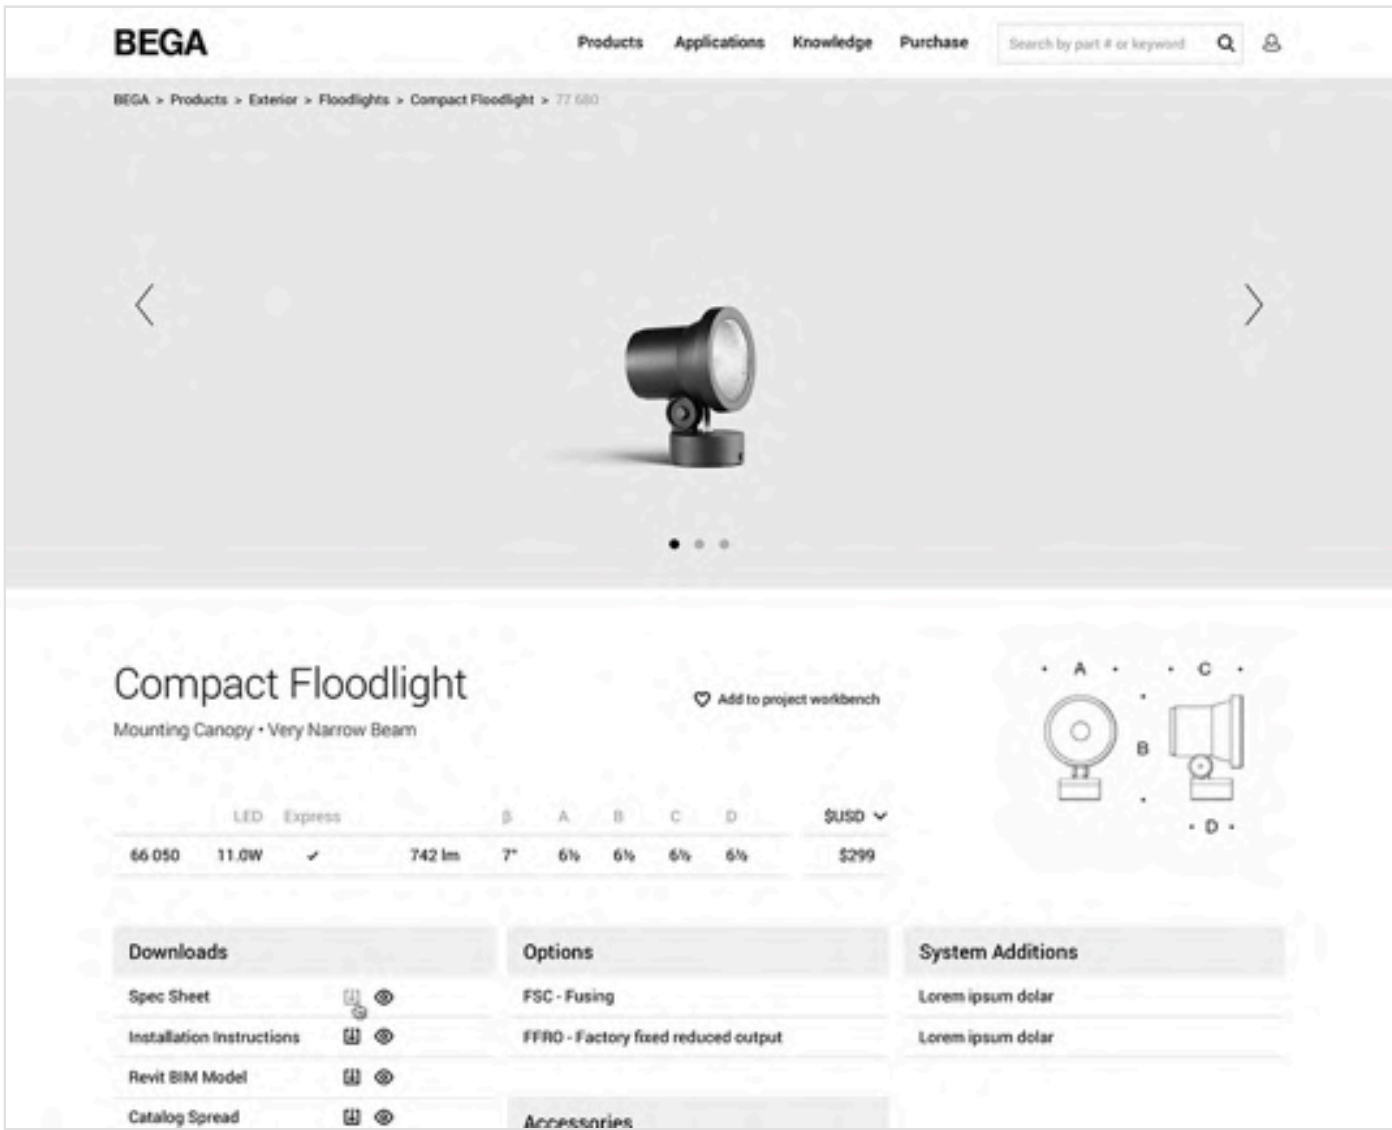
BEGA

Products Applications Knowledge Purchase Search by part # or keyword

BEGA > Products > Exterior > Floodlights > Compact Floodlight > 77 680

Compact Floodlight

Mounting Canopy • Very Narrow Beam

Add to project workbench

A C B D

| | LED | Express | | β | A | B | C | D | $USD |
|---|---|---|---|---|---|---|---|---|---|
| 66 050 | 11.0W | ✓ | 742 lm | 7° | 6⅛ | 6⅛ | 6⅛ | 6⅛ | $299 |

Downloads

Spec Sheet

Installation Instructions

Revit BIM Model

Catalog Spread

Options

FSC - Fusing

FFRO - Factory fixed reduced output

Accessories

System Additions

Lorem ipsum dolar

Lorem ipsum dolar